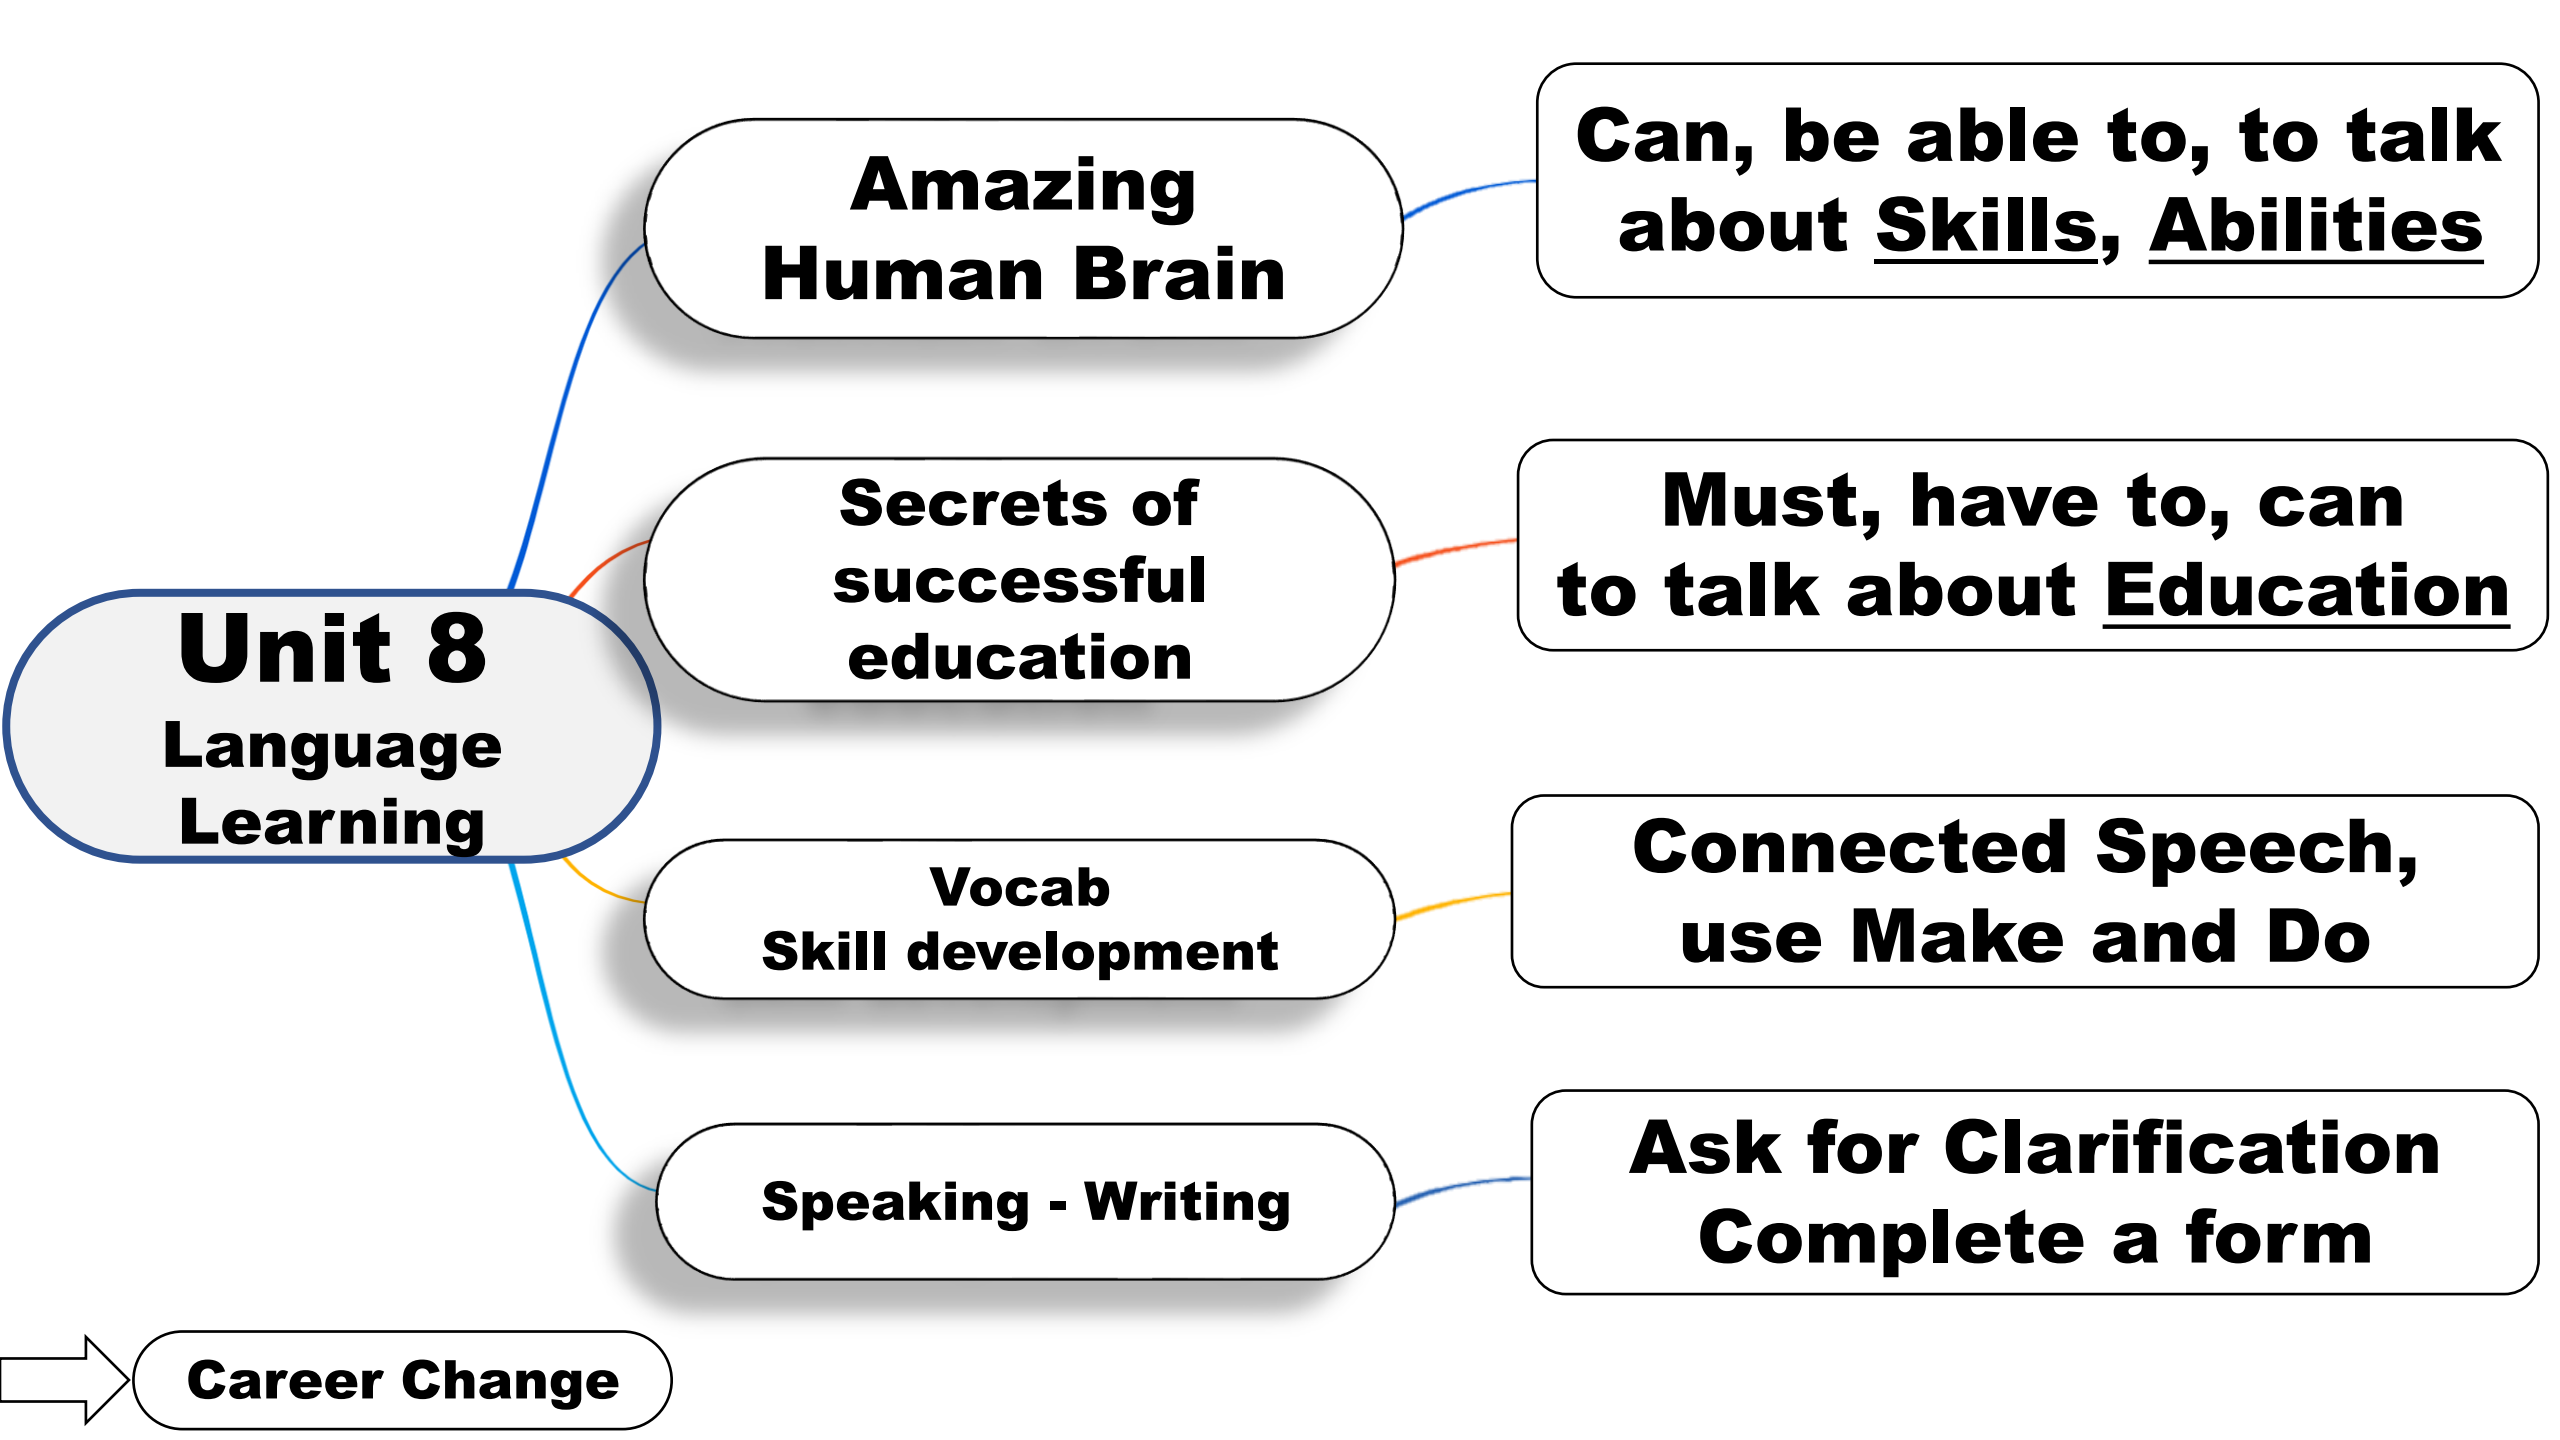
Unit 8
Language Learning

Amazing Human Brain

Can, be able to, to talk about Skills, Abilities

Secrets of successful education

Must, have to, can to talk about Education

Vocab
Skill development

Connected Speech, use Make and Do

Speaking - Writing

Ask for Clarification
Complete a form

Career Change